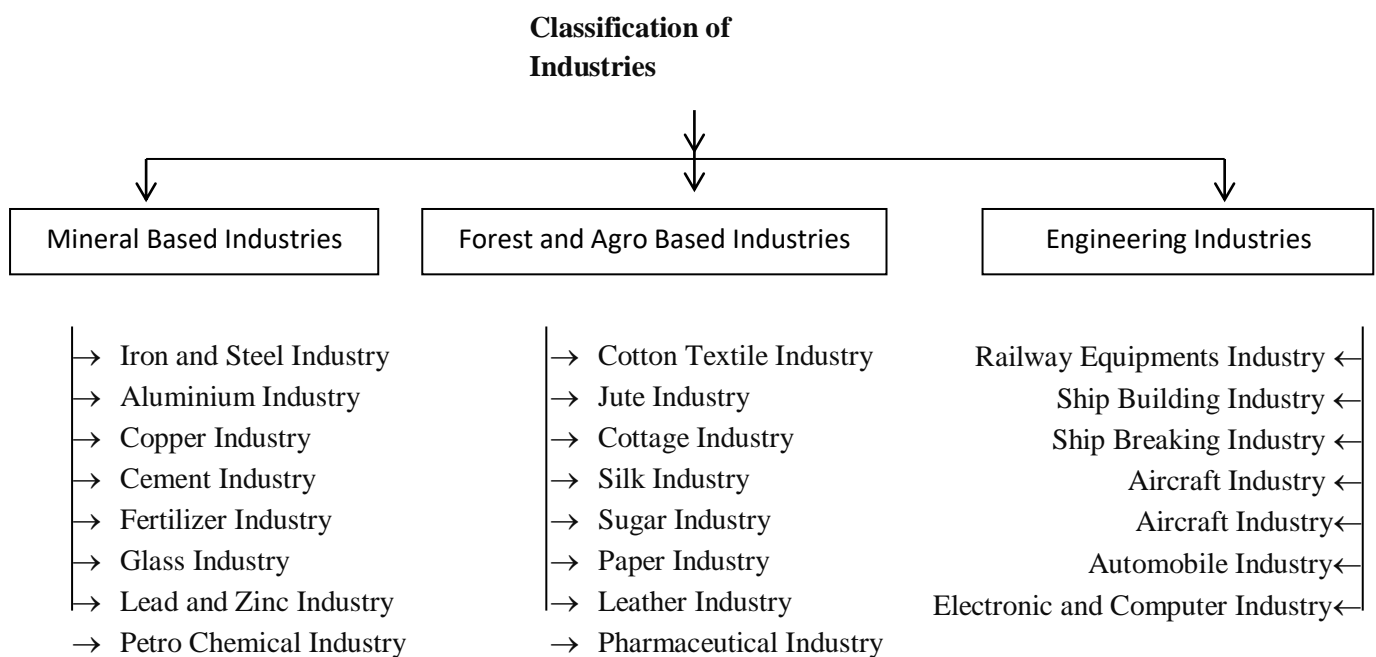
Classification of Industries

Mineral Based Industries

Forest and Agro Based Industries

Engineering Industries

→ Iron and Steel Industry
→ Aluminium Industry
→ Copper Industry
→ Cement Industry
→ Fertilizer Industry
→ Glass Industry
→ Lead and Zinc Industry
→ Petro Chemical Industry

→ Cotton Textile Industry
→ Jute Industry
→ Cottage Industry
→ Silk Industry
→ Sugar Industry
→ Paper Industry
→ Leather Industry
→ Pharmaceutical Industry

Railway Equipments Industry ←
Ship Building Industry ←
Ship Breaking Industry ←
Aircraft Industry ←
Aircraft Industry←
Automobile Industry←
Electronic and Computer Industry←